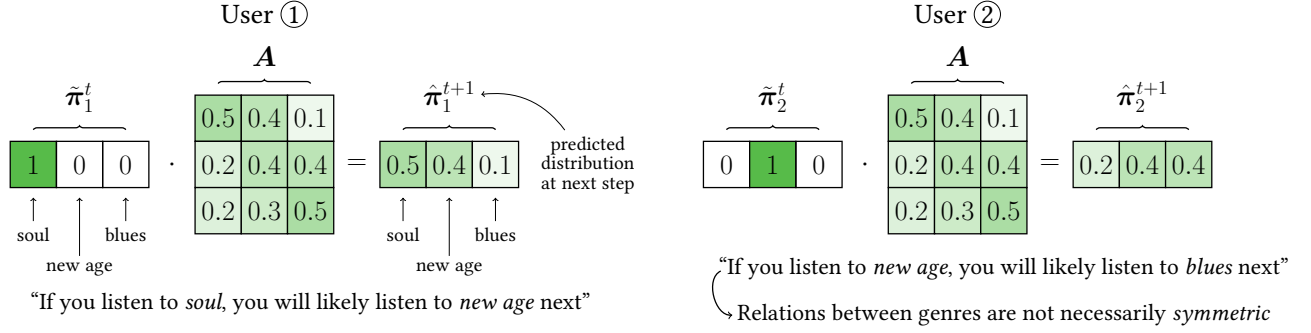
User ①

$\tilde{\boldsymbol{\pi}}_1^t$

| 1 | 0 | 0 |
|---|---|---|

soul new age blues

$\cdot$

$\boldsymbol{A}$

| 0.5 | 0.4 | 0.1 |
|---|---|---|
| 0.2 | 0.4 | 0.4 |
| 0.2 | 0.3 | 0.5 |

$=$

$\hat{\boldsymbol{\pi}}_1^{t+1}$

| 0.5 | 0.4 | 0.1 |
|---|---|---|

soul new age blues

predicted distribution at next step

"If you listen to *soul*, you will likely listen to *new age* next"

User ②

$\tilde{\boldsymbol{\pi}}_2^t$

| 0 | 1 | 0 |
|---|---|---|

$\cdot$

$\boldsymbol{A}$

| 0.5 | 0.4 | 0.1 |
|---|---|---|
| 0.2 | 0.4 | 0.4 |
| 0.2 | 0.3 | 0.5 |

$=$

$\hat{\boldsymbol{\pi}}_2^{t+1}$

| 0.2 | 0.4 | 0.4 |
|---|---|---|

"If you listen to *new age*, you will likely listen to *blues* next"

Relations between genres are not necessarily *symmetric*